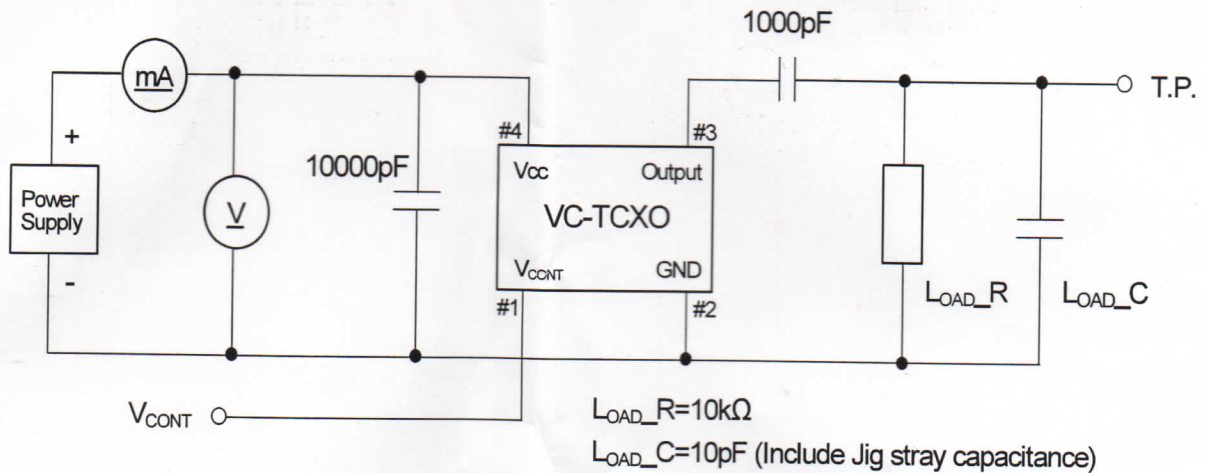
1000pF

mA

T.P.

+

#4

#3

Power Supply

V

10000pF

Vcc

Output

VC-TCXO

$V_{CCNT}$

GND

-

#1

#2

$L_{OAD}$_R

$L_{OAD}$_C

$V_{CONT}$

$L_{OAD}$_R=10kΩ

$L_{OAD}$_C=10pF (Include Jig stray capacitance)